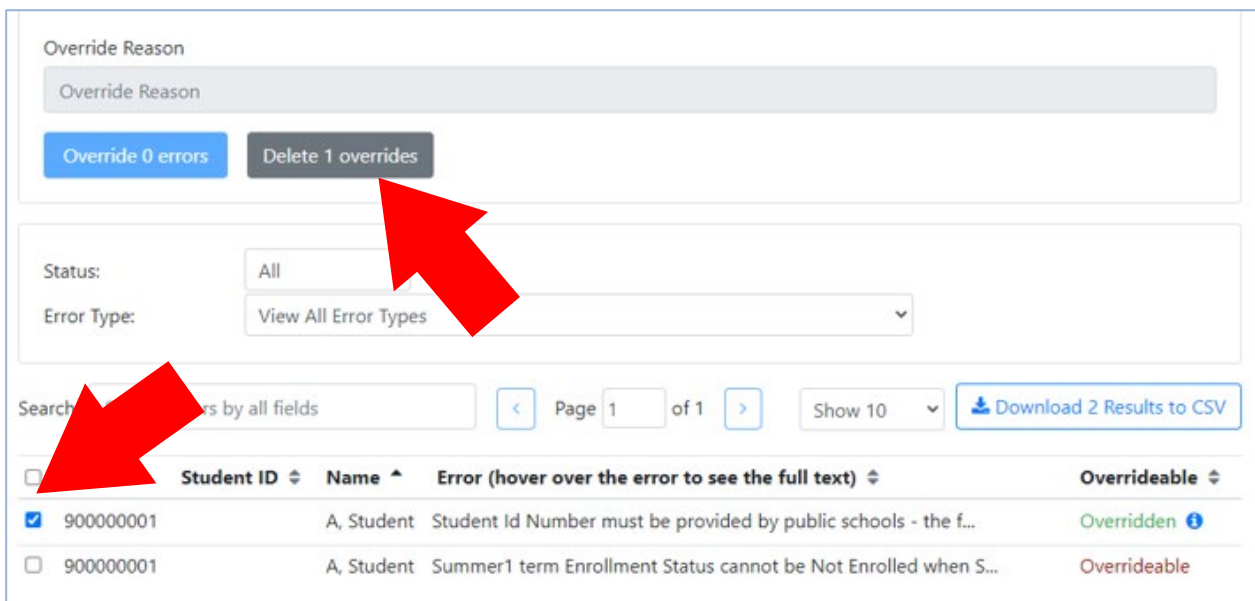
Override Reason

Override Reason

Override 0 errors

Delete 1 overrides

Status: All

Error Type: View All Error Types

Search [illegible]rs by all fields

Page 1 of 1

Show 10

Download 2 Results to CSV

| | Student ID | Name | Error (hover over the error to see the full text) | Overrideable |
|---|---|---|---|---|
| ☑ | 900000001 | A, Student | Student Id Number must be provided by public schools - the f... | Overridden |
| ☐ | 900000001 | A, Student | Summer1 term Enrollment Status cannot be Not Enrolled when S... | Overrideable |